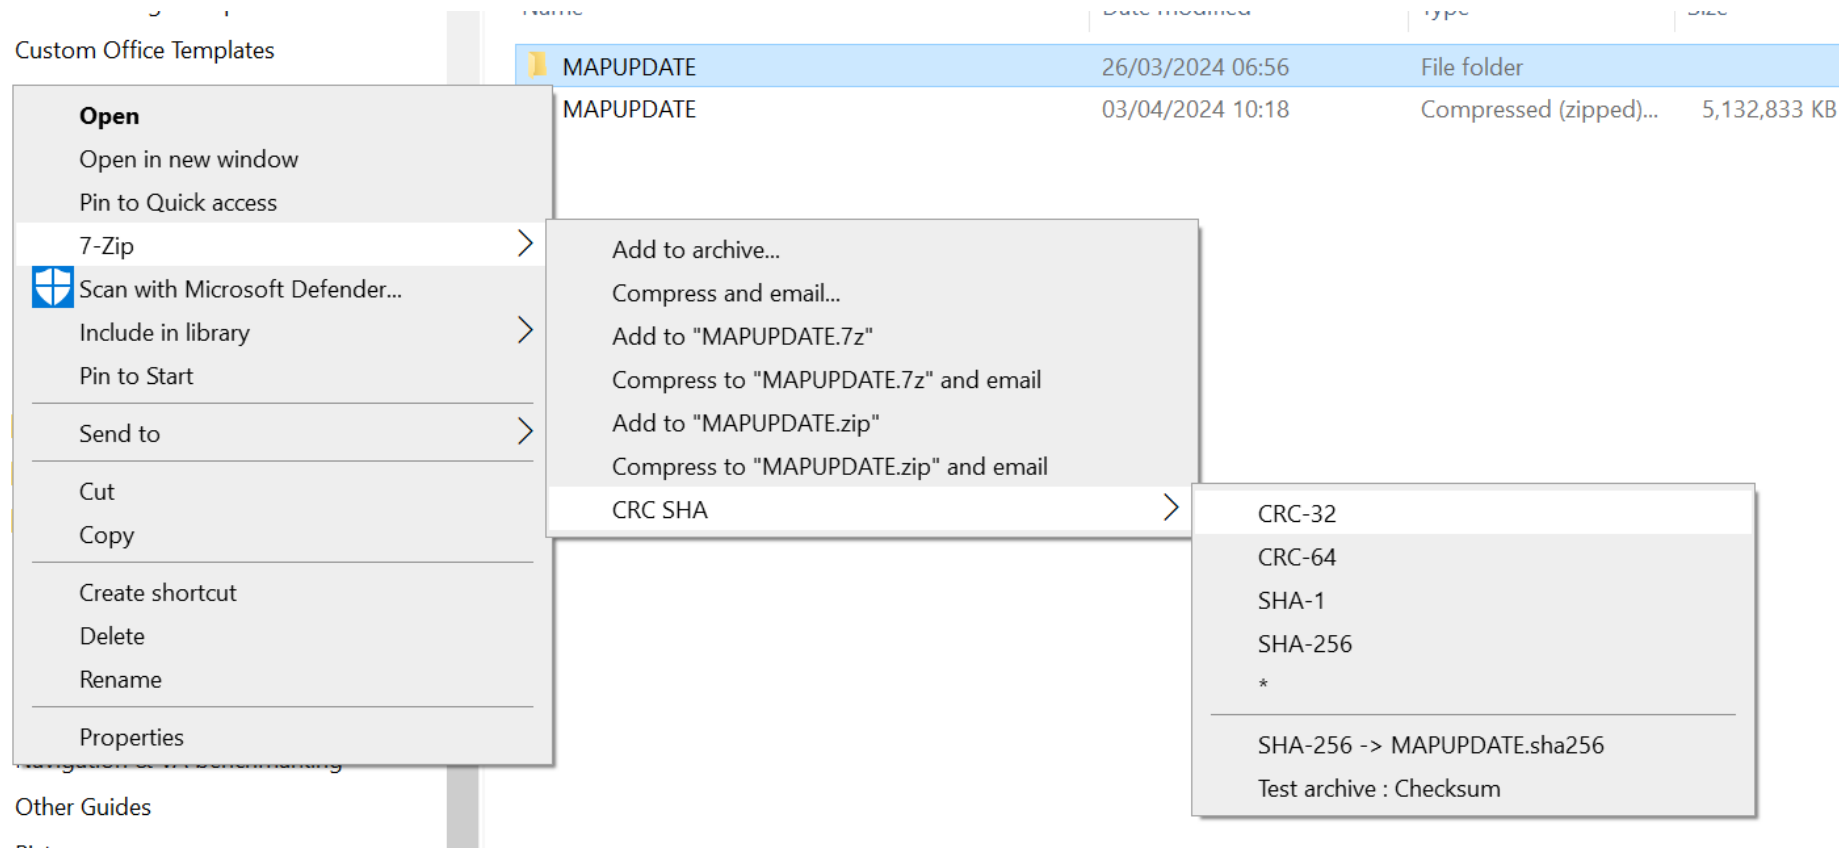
Custom Office Templates

Open
Open in new window
Pin to Quick access
7-Zip
Scan with Microsoft Defender...
Include in library
Pin to Start
Send to
Cut
Copy
Create shortcut
Delete
Rename
Properties

Other Guides

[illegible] | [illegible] | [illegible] | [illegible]

| MAPUPDATE | 26/03/2024 06:56 | File folder | |
|---|---|---|---|
| MAPUPDATE | 03/04/2024 10:18 | Compressed (zipped)... | 5,132,833 KB |

Add to archive...
Compress and email...
Add to "MAPUPDATE.7z"
Compress to "MAPUPDATE.7z" and email
Add to "MAPUPDATE.zip"
Compress to "MAPUPDATE.zip" and email
CRC SHA

CRC-32
CRC-64
SHA-1
SHA-256
*
SHA-256 -> MAPUPDATE.sha256
Test archive : Checksum